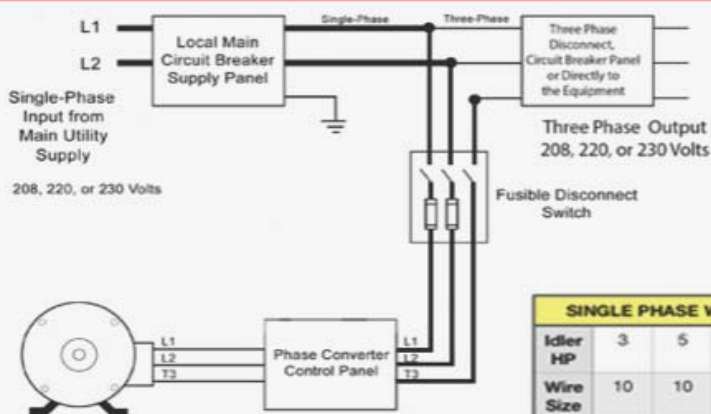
L1

L2

Local Main Circuit Breaker Supply Panel

Single-Phase

Three-Phase

Three Phase Disconnect, Circuit Breaker Panel or Directly to the Equipment

Single-Phase Input from Main Utility Supply

208, 220, or 230 Volts

Three Phase Output 208, 220, or 230 Volts

Fusible Disconnect Switch

| SINGLE PHASE V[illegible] | | |
|---|---|---|
| Idler HP | 3 | 5 |
| Wire Size | 10 | 10 |

L1
L2
T3

Phase Converter Control Panel

L1
L2
T3